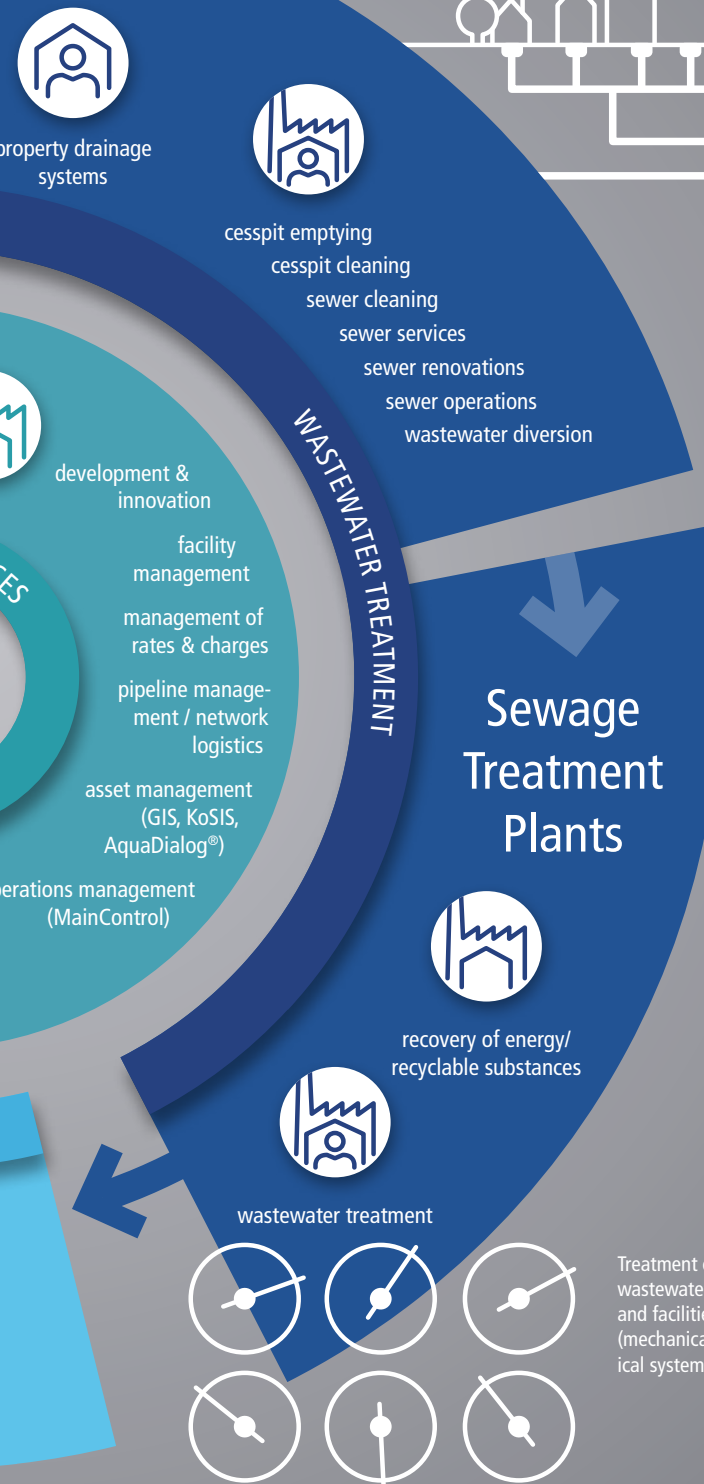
property drainage systems

cesspit emptying
cesspit cleaning
sewer cleaning
sewer services
sewer renovations
sewer operations
wastewater diversion

WASTEWATER TREATMENT

ES

development & innovation

facility management

management of rates & charges

pipeline management / network logistics

asset management (GIS, KoSIS, AquaDialog®)

erations management (MainControl)

Sewage Treatment Plants

recovery of energy/ recyclable substances

wastewater treatment

Treatment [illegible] wastewate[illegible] and faciliti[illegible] (mechanica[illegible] ical system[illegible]